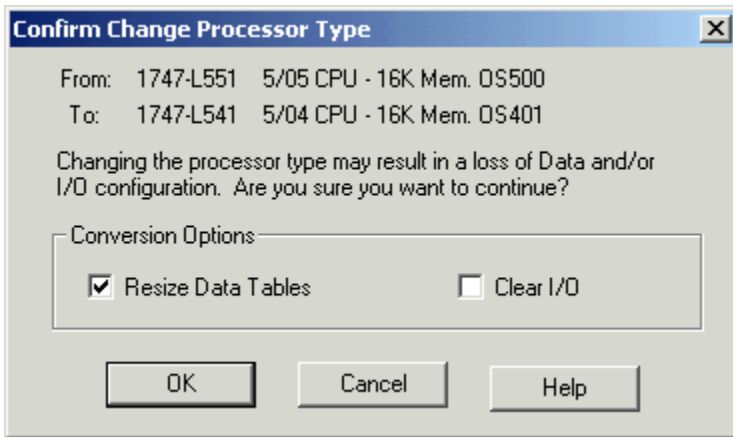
Confirm Change Processor Type

From: 1747-L551 5/05 CPU - 16K Mem. OS500
To: 1747-L541 5/04 CPU - 16K Mem. OS401

Changing the processor type may result in a loss of Data and/or I/O configuration. Are you sure you want to continue?

Conversion Options

Resize Data Tables

Clear I/O

OK

Cancel

Help